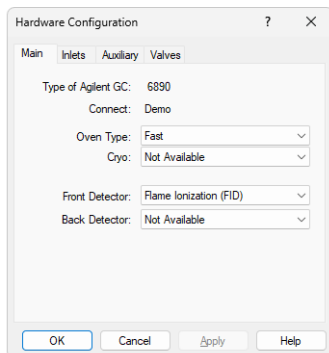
Hardware Configuration ? X

Main Inlets Auxiliary Valves

Type of Agilent GC: 6890
Connect: Demo

Oven Type: Fast
Cryo: Not Available

Front Detector: Flame Ionization (FID)
Back Detector: Not Available

OK Cancel Apply Help